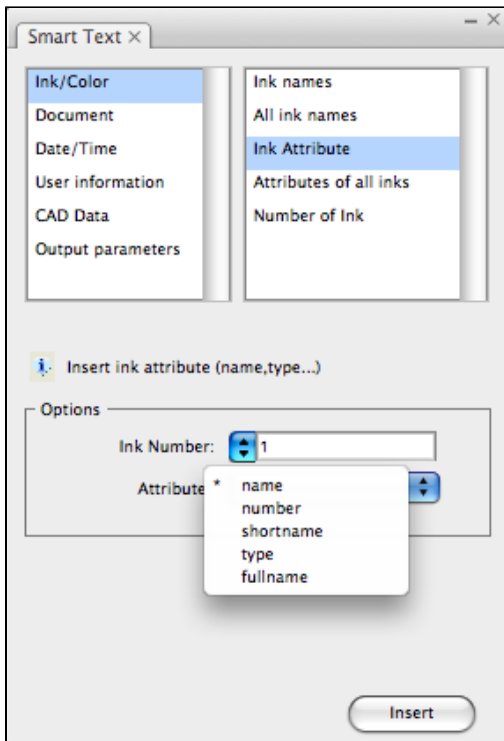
Smart Text ×

Ink/Color
Document
Date/Time
User information
CAD Data
Output parameters

Ink names
All ink names
Ink Attribute
Attributes of all inks
Number of Ink

Insert ink attribute (name,type...)

Options

Ink Number: 1

Attribute

* name
number
shortname
type
fullname

Insert